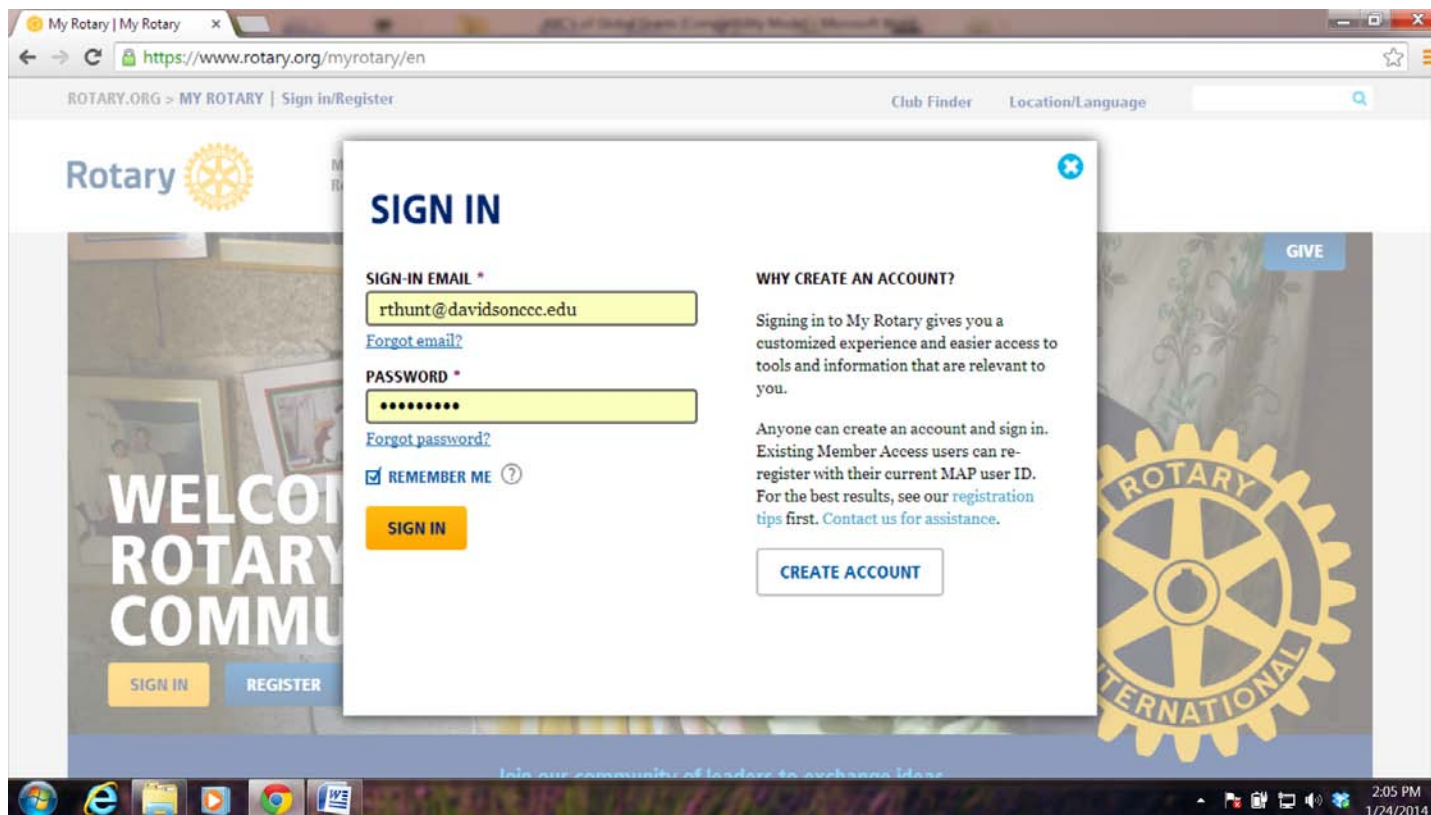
My Rotary | My Rotary ×
https://www.rotary.org/myrotary/en

ROTARY.ORG > MY ROTARY | Sign in/Register

Club Finder Location/Language

Rotary

GIVE

WELCO
ROTARY
COMMU

SIGN IN REGISTER

SIGN IN

SIGN-IN EMAIL *
rthunt@davidsonccc.edu
Forgot email?

PASSWORD *
•••••••••
Forgot password?

REMEMBER ME ?

SIGN IN

WHY CREATE AN ACCOUNT?

Signing in to My Rotary gives you a customized experience and easier access to tools and information that are relevant to you.

Anyone can create an account and sign in. Existing Member Access users can reregister with their current MAP user ID. For the best results, see our registration tips first. Contact us for assistance.

CREATE ACCOUNT

ROTARY INTERNATIONAL

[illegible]

2:05 PM
1/24/2014